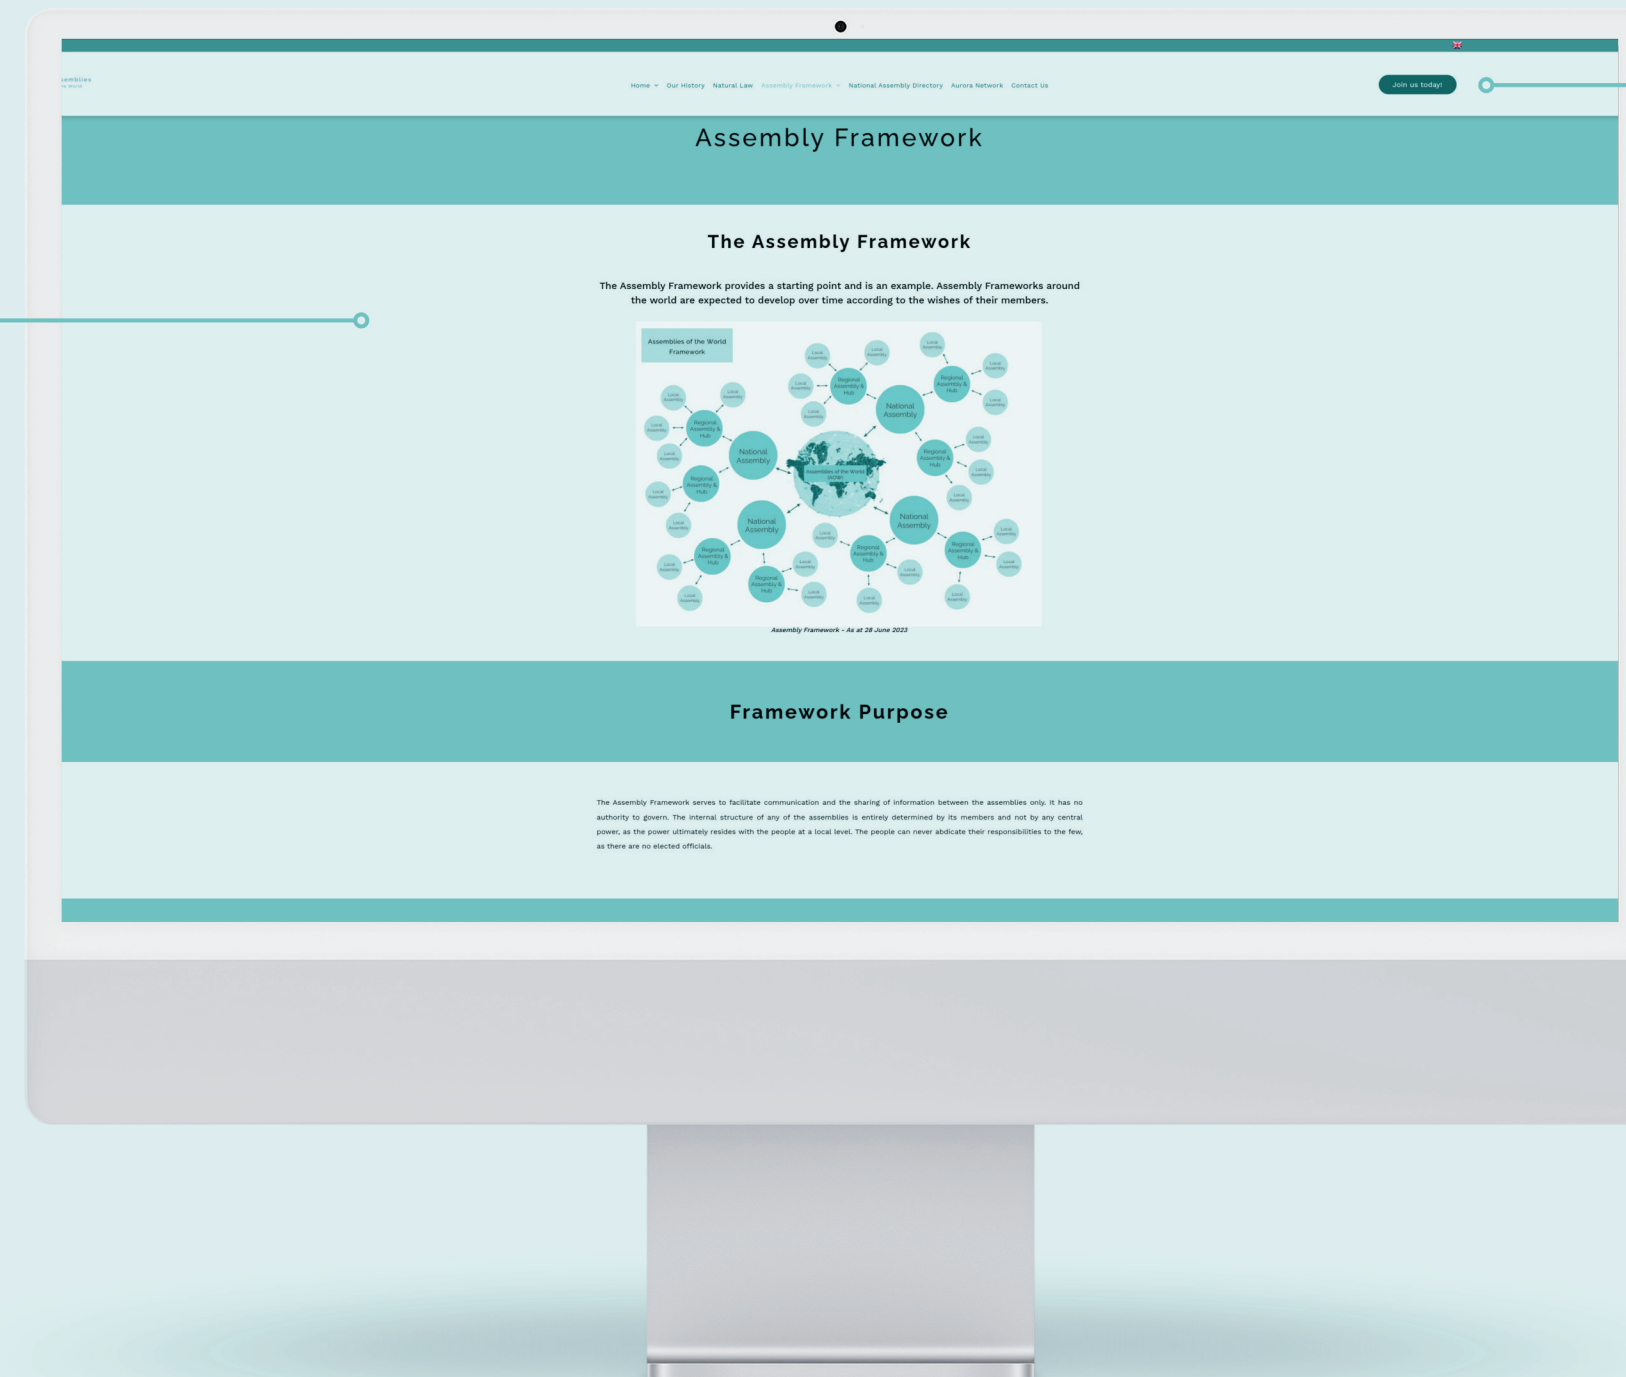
ssemblies
e World

Home Our History Natural Law Assembly Framework National Assembly Directory Aurora Network Contact Us

Join us today!

Assembly Framework

The Assembly Framework

The Assembly Framework provides a starting point and is an example. Assembly Frameworks around the world are expected to develop over time according to the wishes of their members.

Assemblies of the World Framework

National Assembly

National Assembly

National Assembly

National Assembly

Regional Assembly & Hub

Local Assembly

Assemblies of the World (AOW)

Assembly Framework - As at 28 June 2023

Framework Purpose

The Assembly Framework serves to facilitate communication and the sharing of information between the assemblies only. It has no authority to govern. The internal structure of any of the assemblies is entirely determined by its members and not by any central power, as the power ultimately resides with the people at a local level. The people can never abdicate their responsibilities to the few, as there are no elected officials.